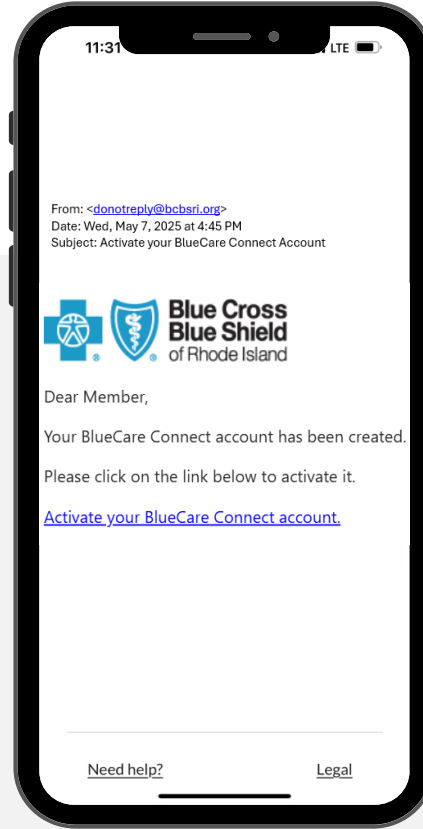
11:31

LTE

From: <donotreply@bcbsri.org>
Date: Wed, May 7, 2025 at 4:45 PM
Subject: Activate your BlueCare Connect Account

Blue Cross Blue Shield of Rhode Island

Dear Member,

Your BlueCare Connect account has been created.

Please click on the link below to activate it.

Activate your BlueCare Connect account.

Need help?

Legal